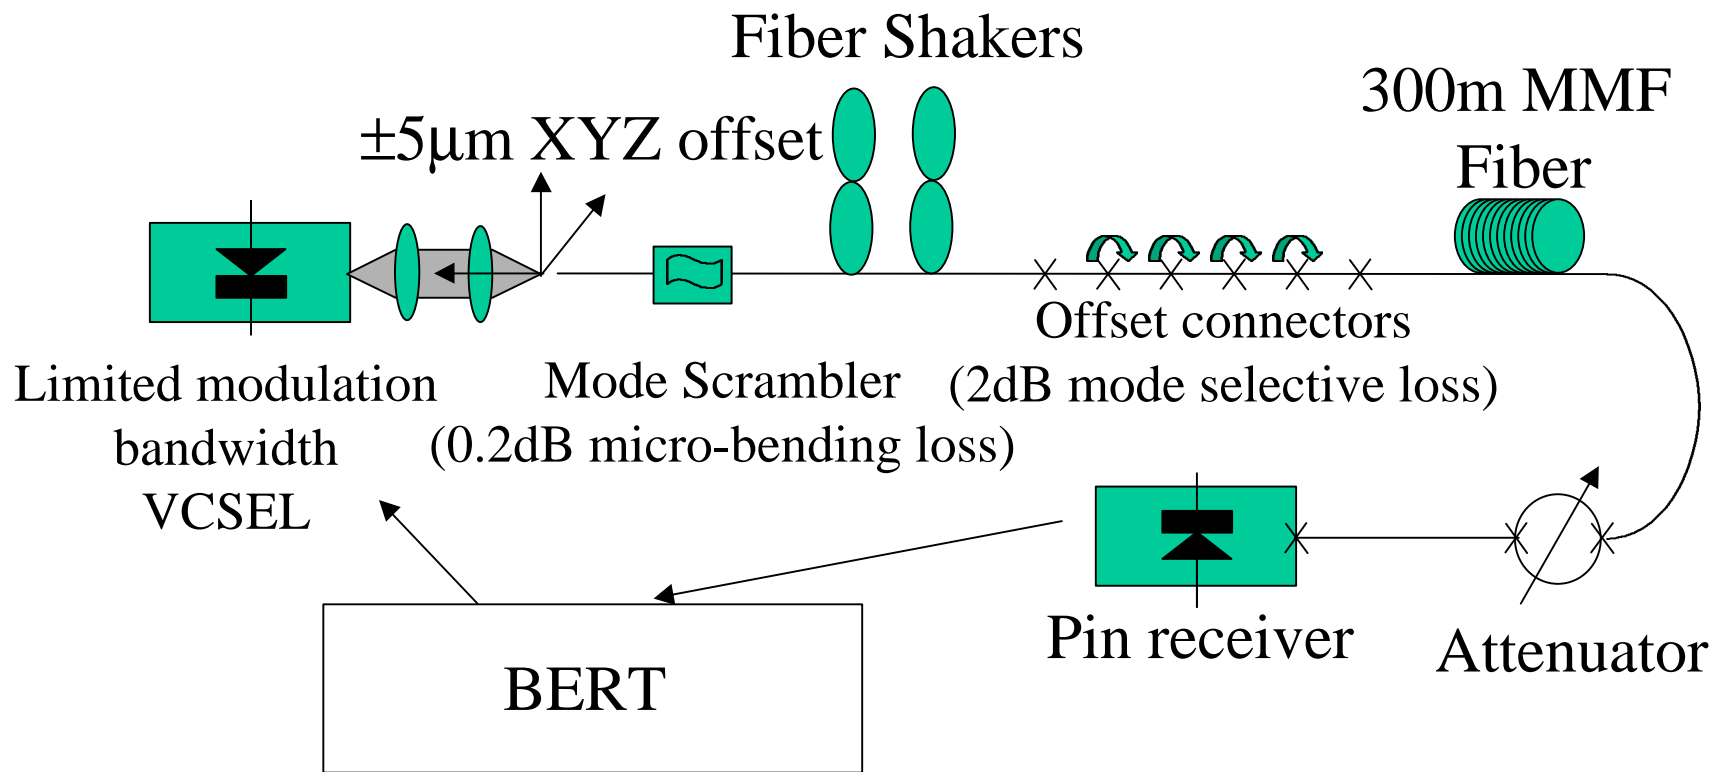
Fiber Shakers

300m MMF Fiber

±5μm XYZ offset

Offset connectors (2dB mode selective loss)

Limited modulation bandwidth VCSEL

Mode Scrambler (0.2dB micro-bending loss)

Pin receiver

Attenuator

BERT